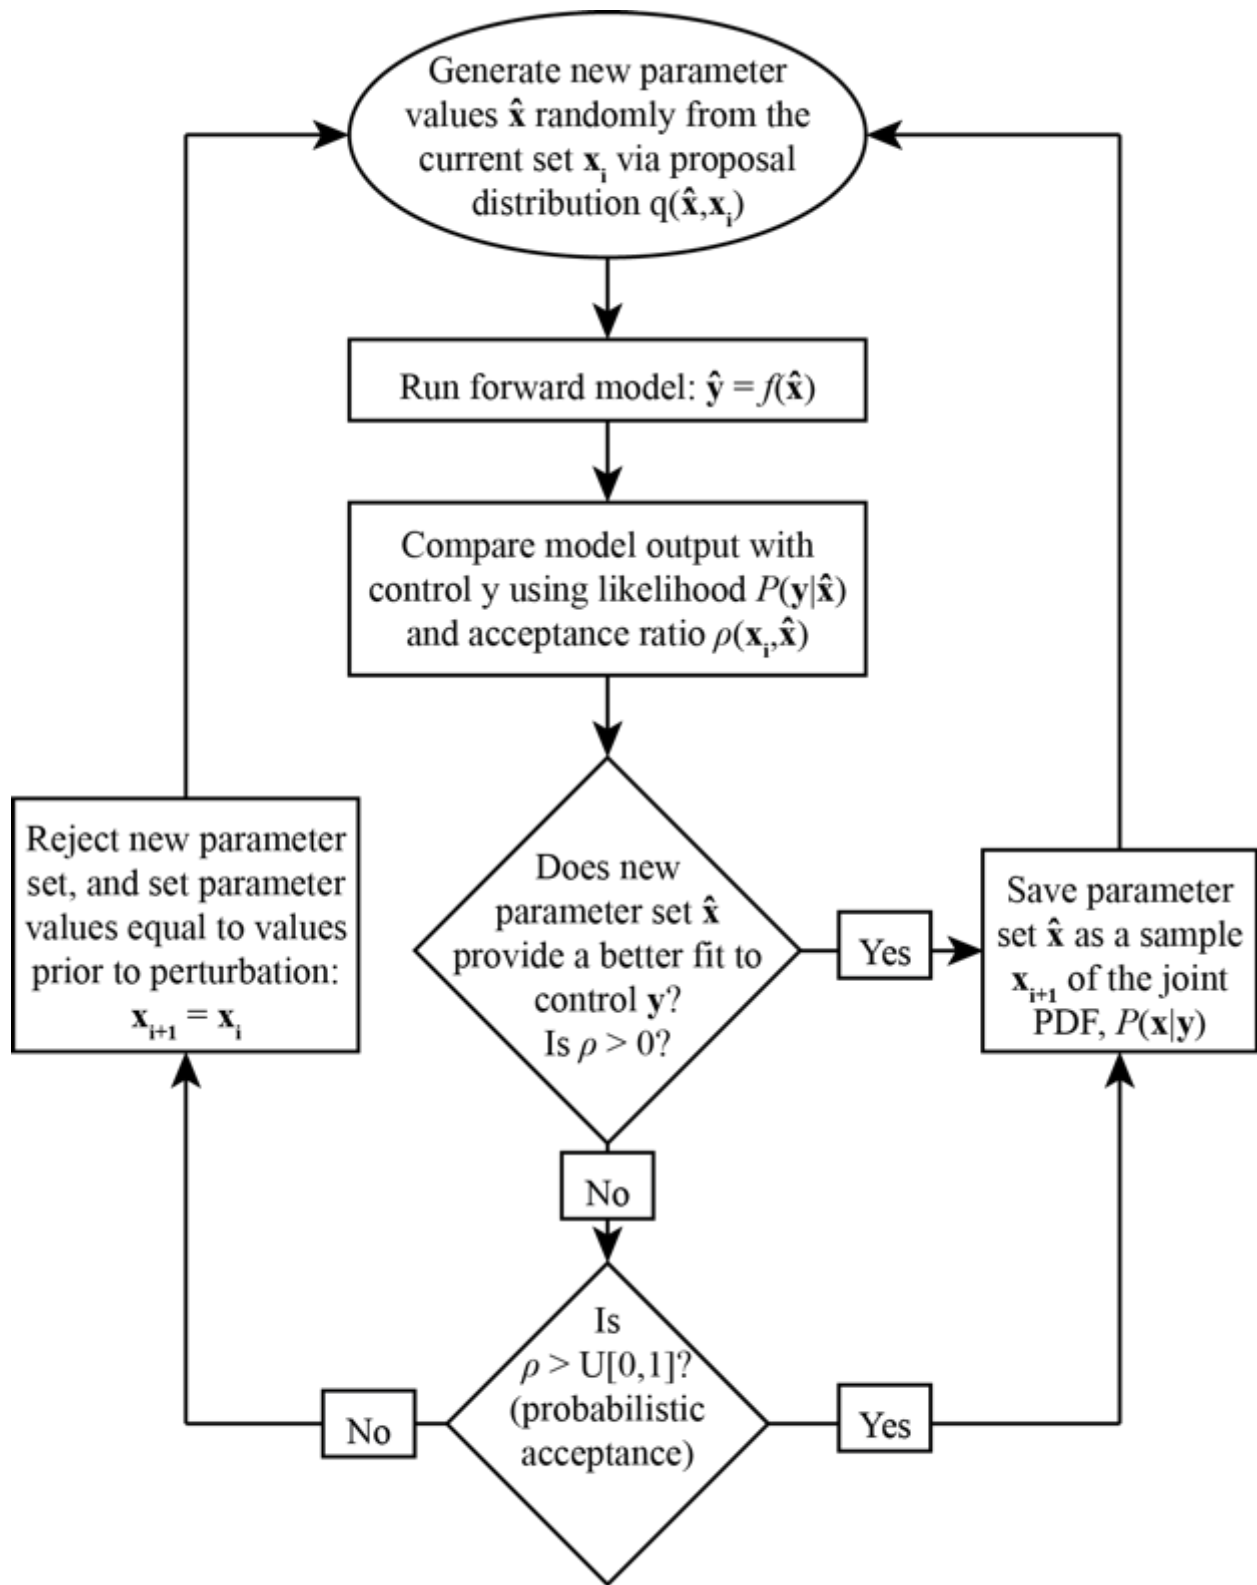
Generate new parameter values $\hat{\mathbf{x}}$ randomly from the current set $\mathbf{x_i}$ via proposal distribution $q(\hat{\mathbf{x}},\mathbf{x_i})$

Run forward model: $\hat{\mathbf{y}} = f(\hat{\mathbf{x}})$

Compare model output with control y using likelihood $P(\mathbf{y}|\hat{\mathbf{x}})$ and acceptance ratio $\rho(\mathbf{x_i},\hat{\mathbf{x}})$

Does new parameter set $\hat{\mathbf{x}}$ provide a better fit to control $\mathbf{y}$? Is $\rho > 0$?

Yes

Save parameter set $\hat{\mathbf{x}}$ as a sample $\mathbf{x_{i+1}}$ of the joint PDF, $P(\mathbf{x}|\mathbf{y})$

No

Is $\rho >$ U[0,1]? (probabilistic acceptance)

No

Yes

Reject new parameter set, and set parameter values equal to values prior to perturbation: $\mathbf{x_{i+1}} = \mathbf{x_i}$